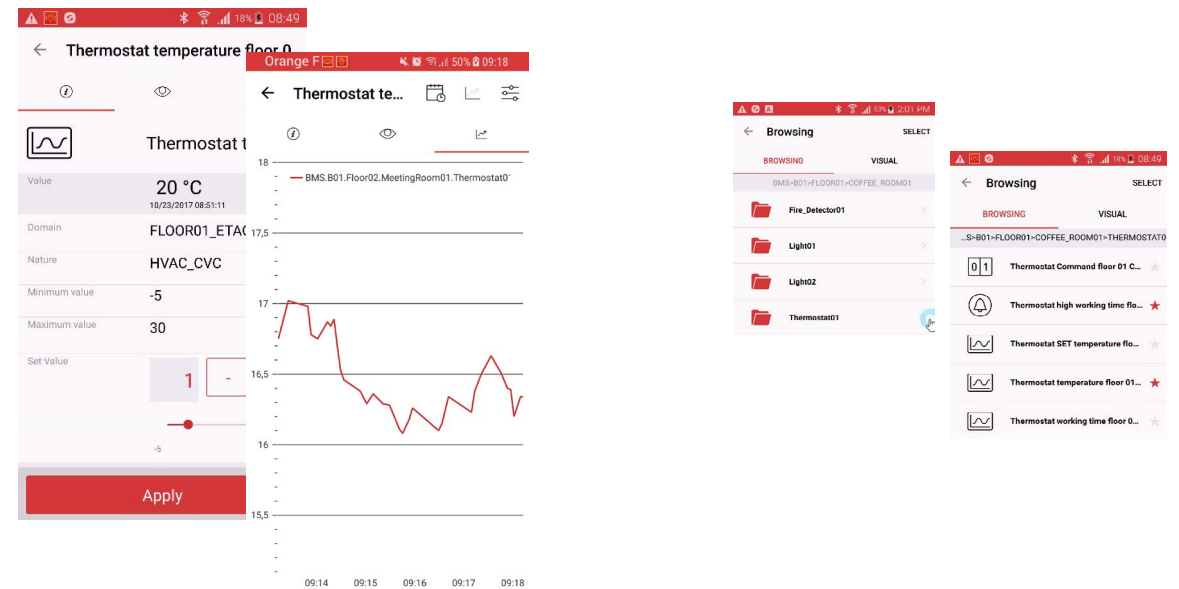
18% 08:49

Thermostat temperature floor 0

Thermostat t

Value
20 °C
10/23/2017 08:51:11

Domain
FLOOR01_ETAG

Nature
HVAC_CVC

Minimum value
-5

Maximum value
30

Set Value
1
-

-5

Apply

Orange F 50% 09:18

Thermostat te...

18
BMS.B01.Floor02.MeetingRoom01.Thermostat0
17,5
17
16,5
16
15,5
09:14 09:15 09:16 09:17 09:18

53% 2:01 PM

Browsing SELECT

BROWSING VISUAL

BMS>B01>FLOOR01>COFFEE_ROOM01

Fire_Detector01

Light01

Light02

Thermostat01

18% 08:49

Browsing SELECT

BROWSING VISUAL

...S>B01>FLOOR01>COFFEE_ROOM01>THERMOSTAT0

0 1 Thermostat Command floor 01 C...

Thermostat high working time flo...

Thermostat SET temperature flo...

Thermostat temperature floor 01...

Thermostat working time floor 0...